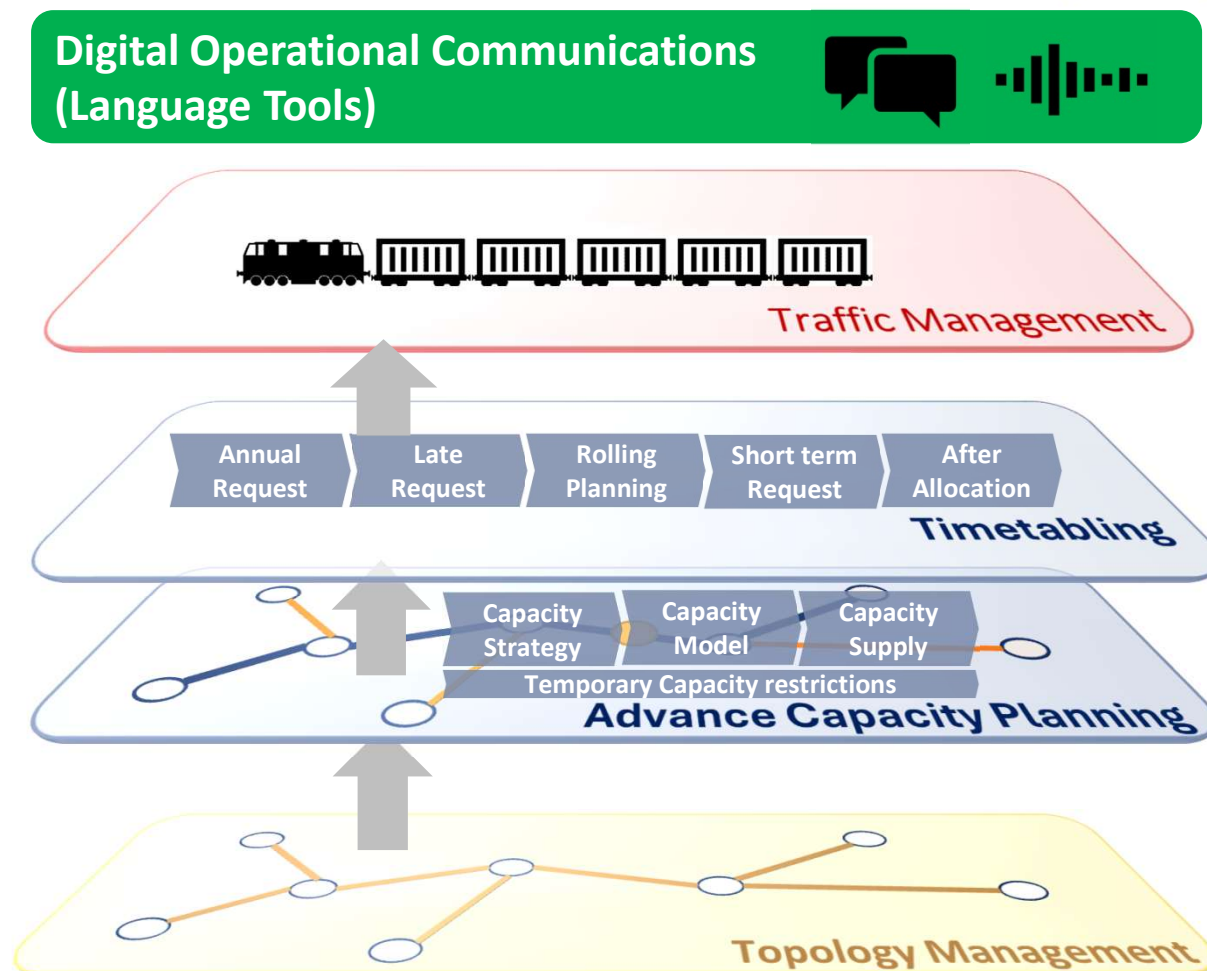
Digital Operational Communications (Language Tools)

Traffic Management

Annual Request

Late Request

Rolling Planning

Short term Request

After Allocation

Timetabling

Capacity Strategy

Capacity Model

Capacity Supply

Temporary Capacity restrictions

Advance Capacity Planning

Topology Management